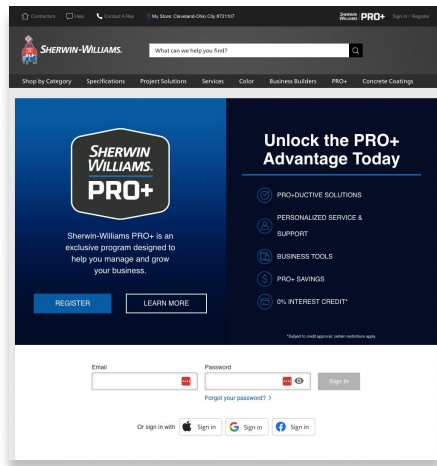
Contractors Help Contact A Rep My Store: Cleveland-Ohio City #721167 Sherwin Williams PRO+ Sign In / Register

SHERWIN-WILLIAMS. What can we help you find?

Shop by Category Specifications Project Solutions Services Color Business Builders PRO+ Concrete Coatings

SHERWIN WILLIAMS. PRO+

Sherwin-Williams PRO+ is an exclusive program designed to help you manage and grow your business.

REGISTER LEARN MORE

Unlock the PRO+ Advantage Today

PRO+DUCTIVE SOLUTIONS

PERSONALIZED SERVICE & SUPPORT

BUSINESS TOOLS

PRO+ SAVINGS

0% INTEREST CREDIT*

*Subject to credit approval; certain restrictions apply.

Email

Password

Sign In

Forgot your password? >

Or sign in with Sign in Sign in Sign in